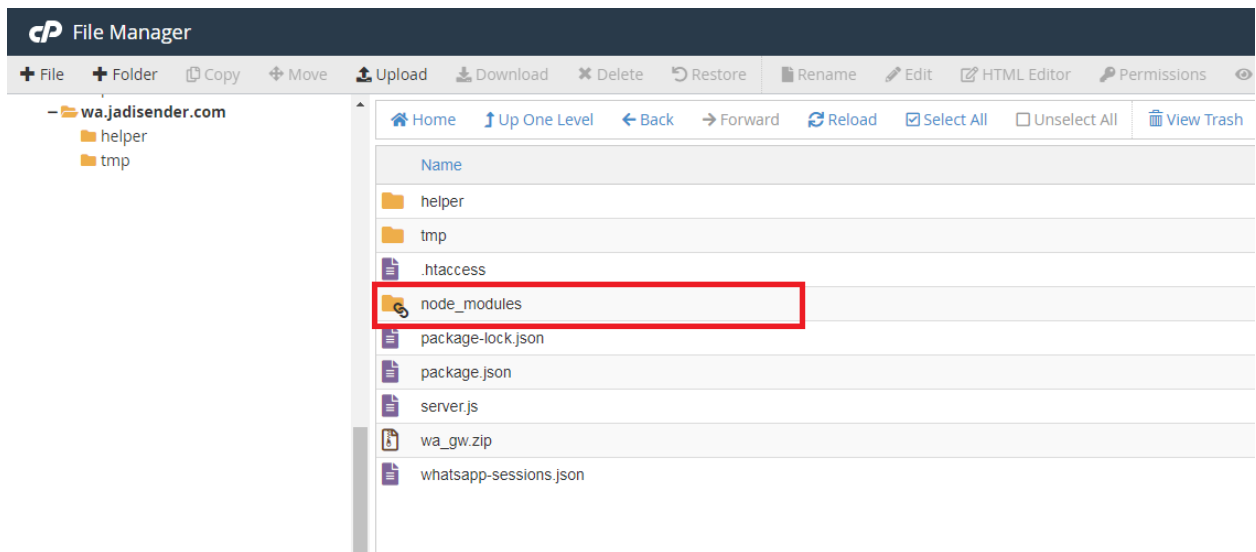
cP File Manager

+ File + Folder Copy Move Upload Download Delete Restore Rename Edit HTML Editor Permissions

wa.jadisender.com
helper
tmp

Home Up One Level Back Forward Reload Select All Unselect All View Trash

| Name |
|---|
| helper |
| tmp |
| .htaccess |
| node_modules |
| package-lock.json |
| package.json |
| server.js |
| wa_gw.zip |
| whatsapp-sessions.json |